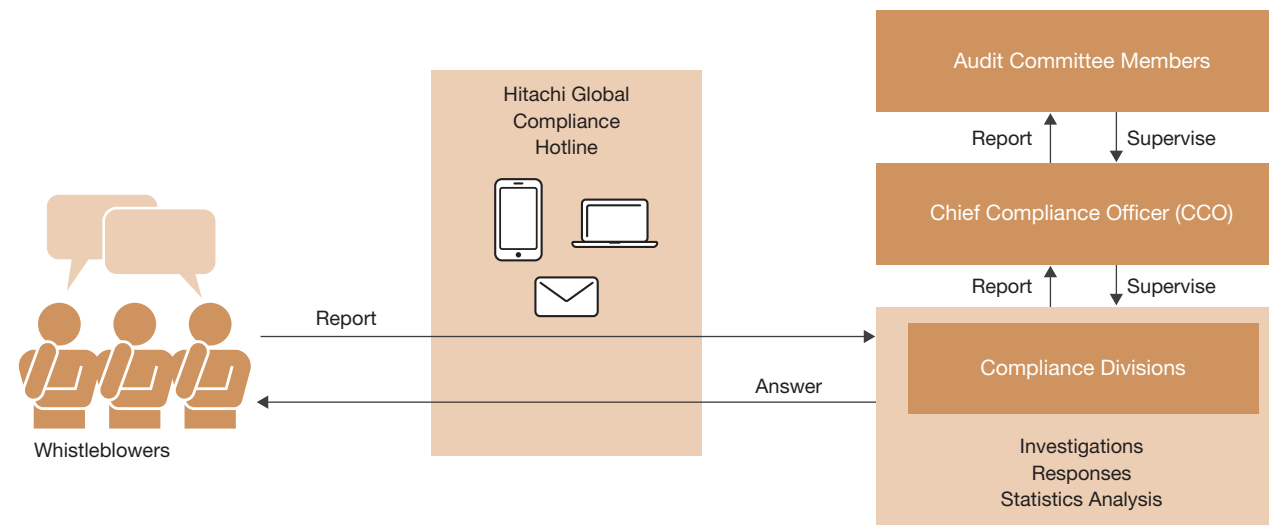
Hitachi Global Compliance Hotline

Audit Committee Members

Report

Supervise

Chief Compliance Officer (CCO)

Report

Supervise

Report

Compliance Divisions

Answer

Investigations
Responses
Statistics Analysis

Whistleblowers